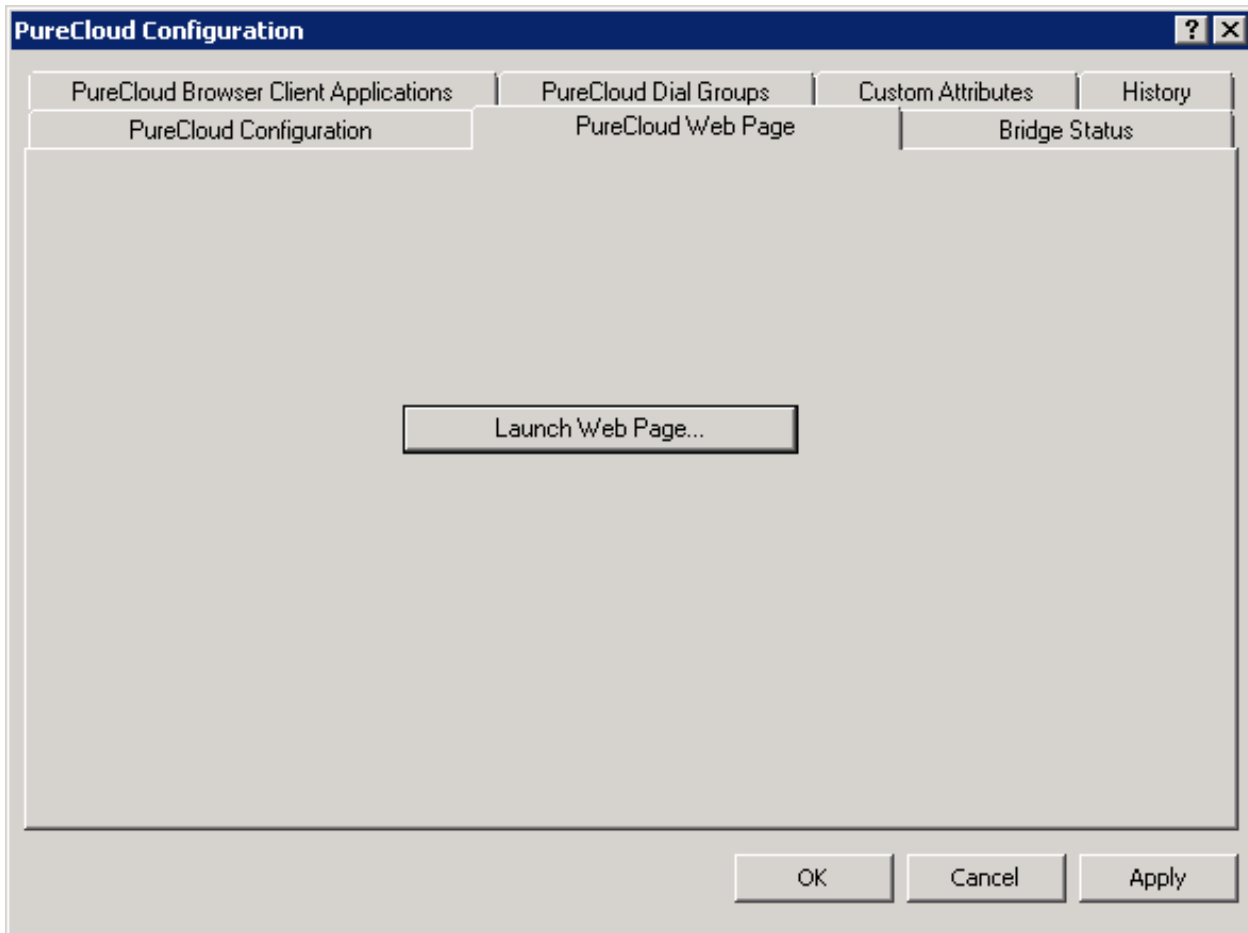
PureCloud Configuration
?
PureCloud Browser Client Applications
PureCloud Dial Groups
Custom Attributes
History
PureCloud Configuration
PureCloud Web Page
Bridge Status
Launch Web Page...
OK
Cancel
Apply